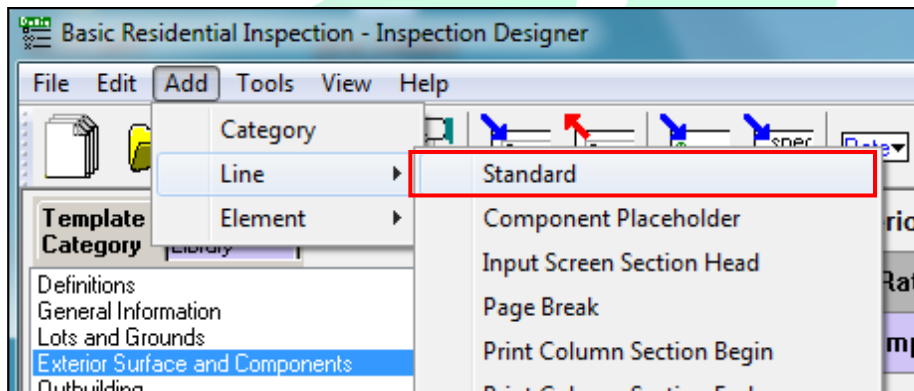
Basic Residential Inspection - Inspection Designer

File Edit Add Tools View Help

Category
Line
Element

Standard
Component Placeholder
Input Screen Section Head
Page Break
Print Column Section Begin
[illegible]

spec
Rate

Template Category
Library

Definitions
General Information
Lots and Grounds
Exterior Surface and Components
Outbuilding